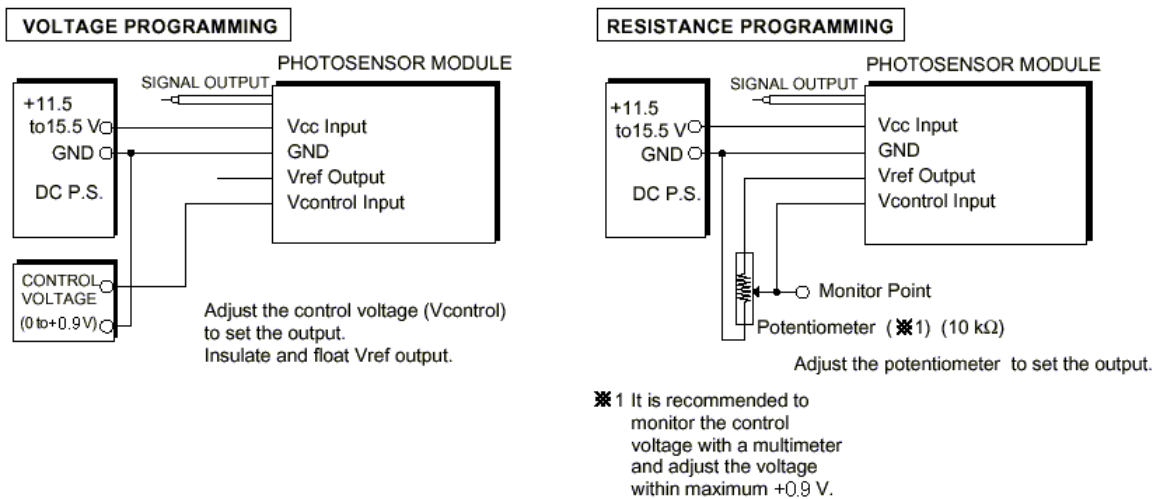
VOLTAGE PROGRAMMING

PHOTOSENSOR MODULE

SIGNAL OUTPUT

+11.5 to15.5 V

GND

DC P.S.

Vcc Input

GND

Vref Output

Vcontrol Input

CONTROL VOLTAGE

(0 to+0.9V)

Adjust the control voltage (Vcontrol) to set the output.
Insulate and float Vref output.

RESISTANCE PROGRAMMING

PHOTOSENSOR MODULE

SIGNAL OUTPUT

+11.5 to15.5 V

GND

DC P.S.

Vcc Input

GND

Vref Output

Vcontrol Input

Monitor Point

Potentiometer (※1) (10 kΩ)

Adjust the potentiometer to set the output.

※1 It is recommended to monitor the control voltage with a multimeter and adjust the voltage within maximum +0.9 V.